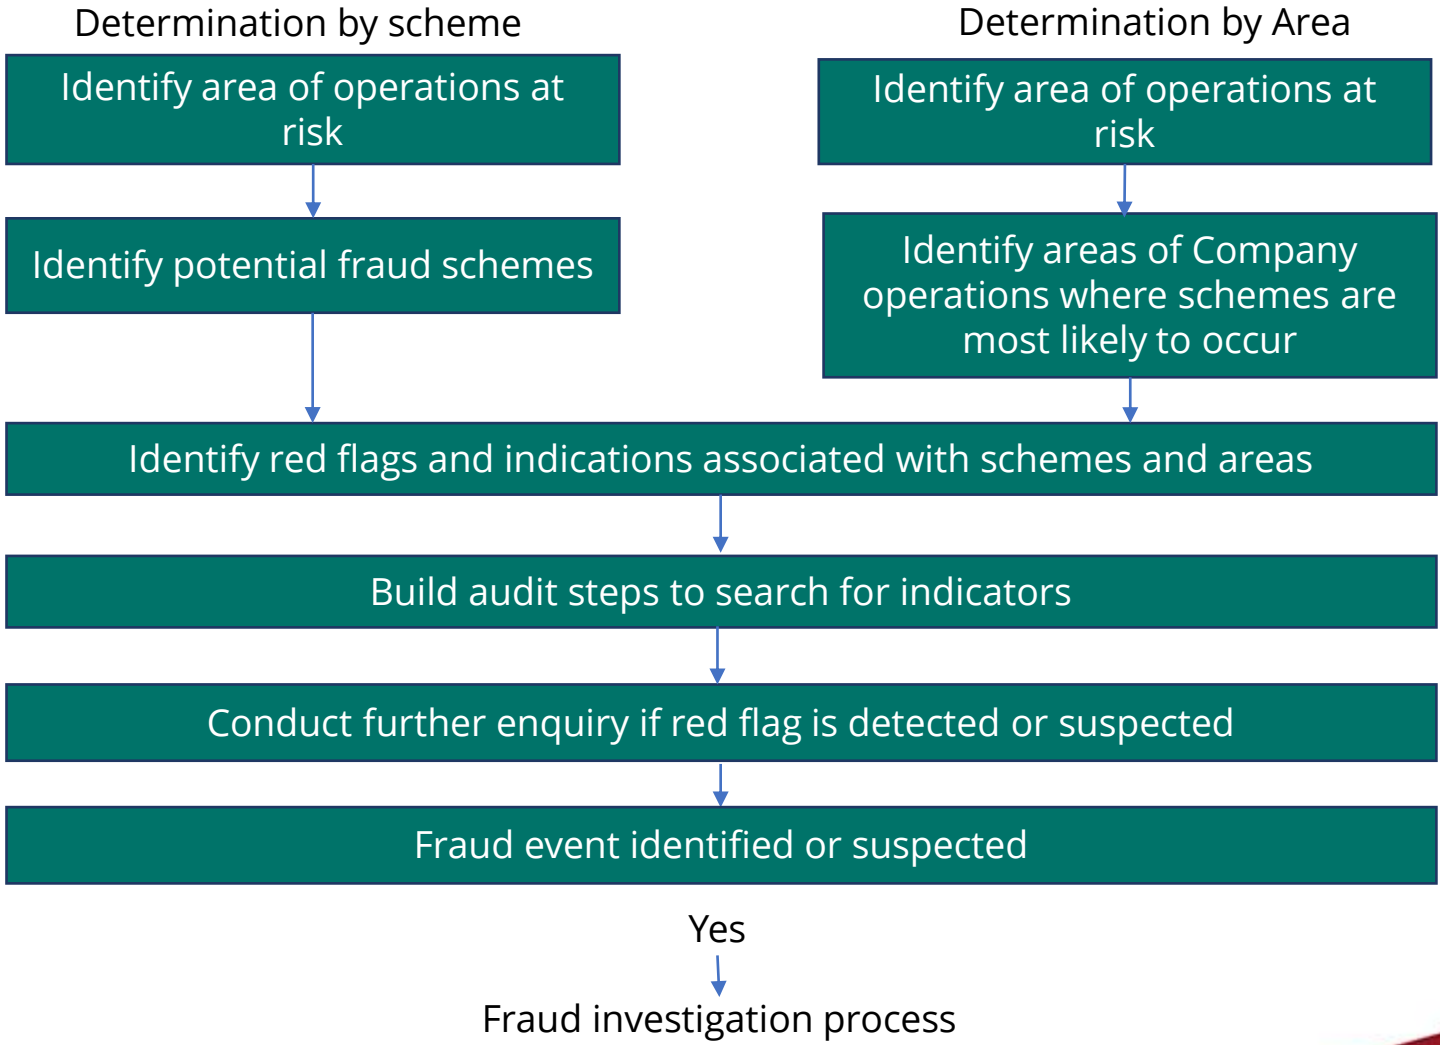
Determination by scheme

Identify area of operations at risk

Identify potential fraud schemes

Determination by Area

Identify area of operations at risk

Identify areas of Company operations where schemes are most likely to occur

Identify red flags and indications associated with schemes and areas

Build audit steps to search for indicators

Conduct further enquiry if red flag is detected or suspected

Fraud event identified or suspected

Yes

Fraud investigation process